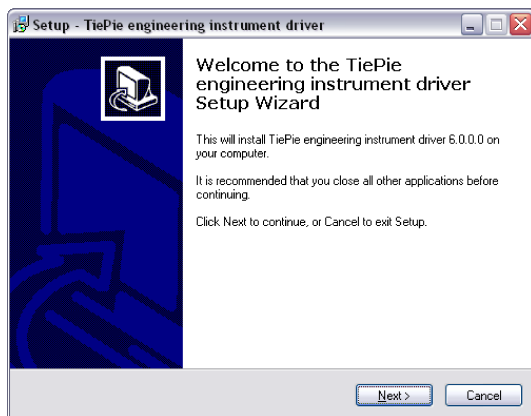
Setup - TiePie engineering instrument driver

Welcome to the TiePie engineering instrument driver Setup Wizard

This will install TiePie engineering instrument driver 6.0.0.0 on your computer.

It is recommended that you close all other applications before continuing.

Click Next to continue, or Cancel to exit Setup.

Next >
Cancel